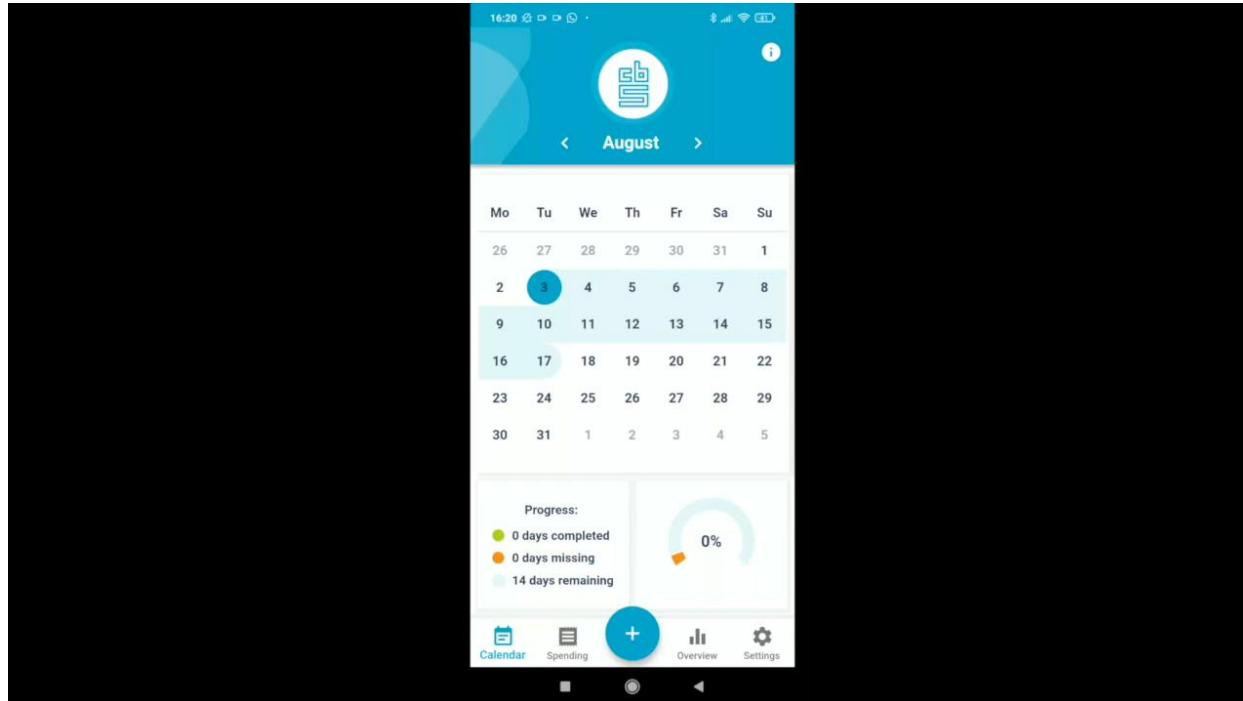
16:20

August

| Mo | Tu | We | Th | Fr | Sa | Su |
|---|---|---|---|---|---|---|
| 26 | 27 | 28 | 29 | 30 | 31 | 1 |
| 2 | 3 | 4 | 5 | 6 | 7 | 8 |
| 9 | 10 | 11 | 12 | 13 | 14 | 15 |
| 16 | 17 | 18 | 19 | 20 | 21 | 22 |
| 23 | 24 | 25 | 26 | 27 | 28 | 29 |
| 30 | 31 | 1 | 2 | 3 | 4 | 5 |

Progress:
0 days completed
0 days missing
14 days remaining

0%

Calendar Spending + Overview Settings